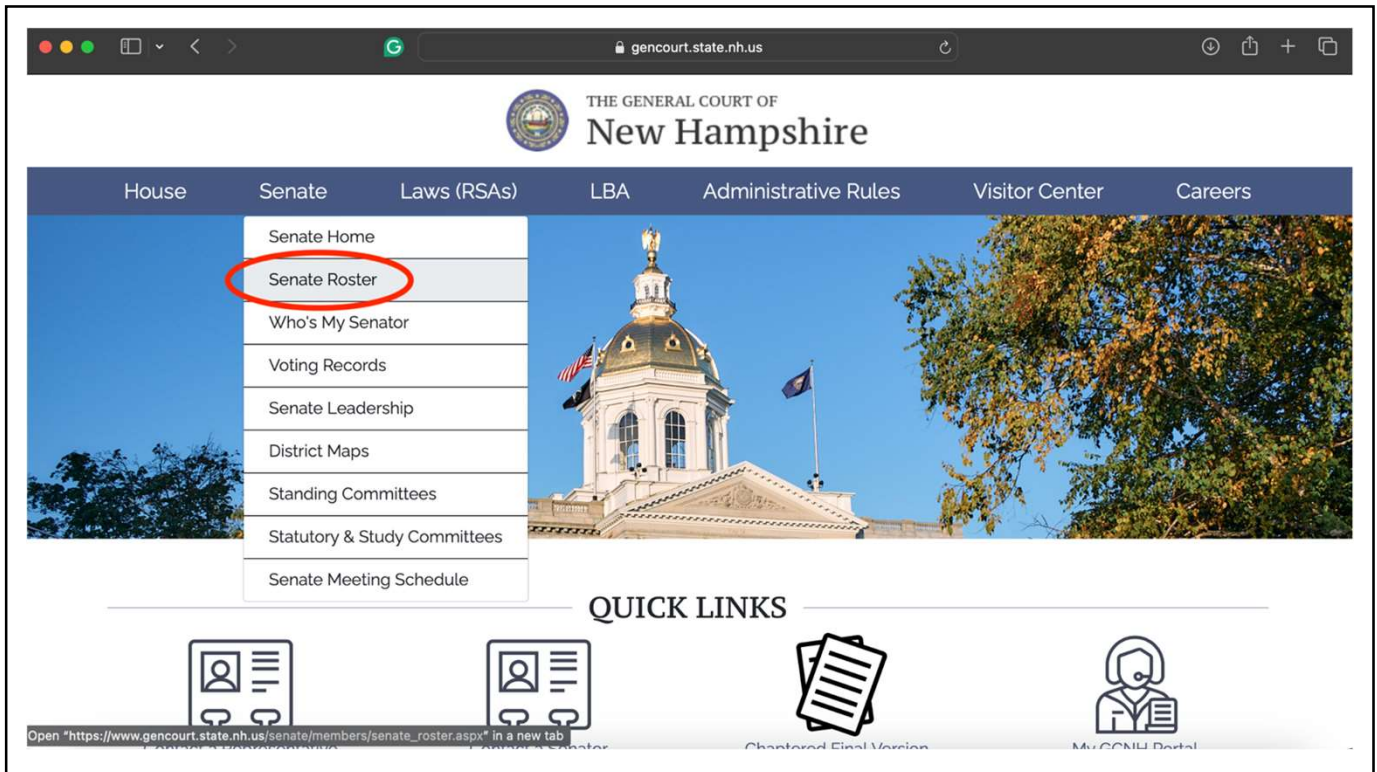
gencourt.state.nh.us

THE GENERAL COURT OF
New Hampshire

House Senate Laws (RSAs) LBA Administrative Rules Visitor Center Careers

Senate Home
Senate Roster
Who's My Senator
Voting Records
Senate Leadership
District Maps
Standing Committees
Statutory & Study Committees
Senate Meeting Schedule

QUICK LINKS

Open "https://www.gencourt.state.nh.us/senate/members/senate_roster.aspx" in a new tab

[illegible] Chaptered Final Version My GCNH Portal